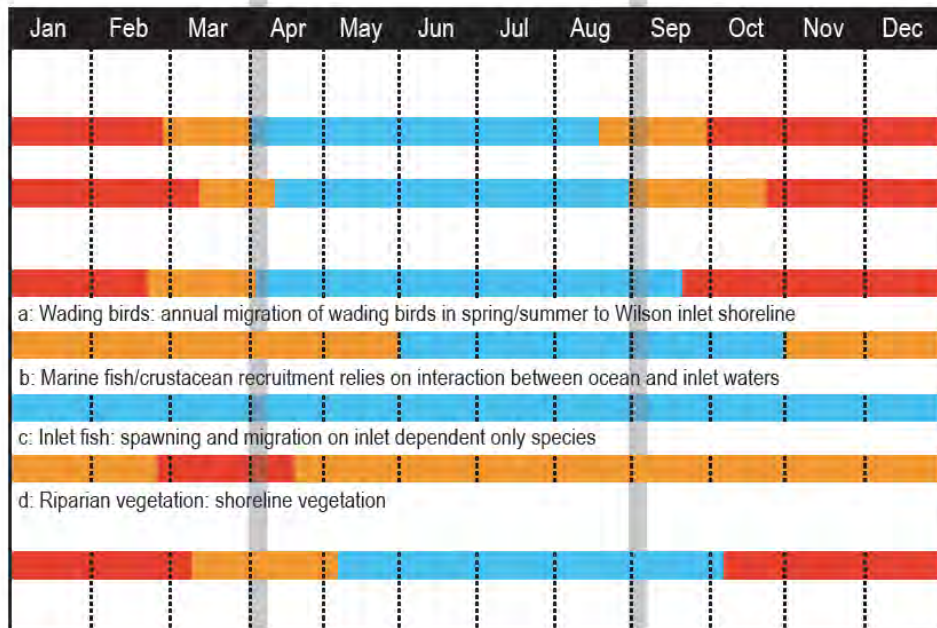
Jan Feb Mar Apr May Jun Jul Aug Sep Oct Nov Dec

a: Wading birds: annual migration of wading birds in spring/summer to Wilson inlet shoreline

b: Marine fish/crustacean recruitment relies on interaction between ocean and inlet waters

c: Inlet fish: spawning and migration on inlet dependent only species

d: Riparian vegetation: shoreline vegetation